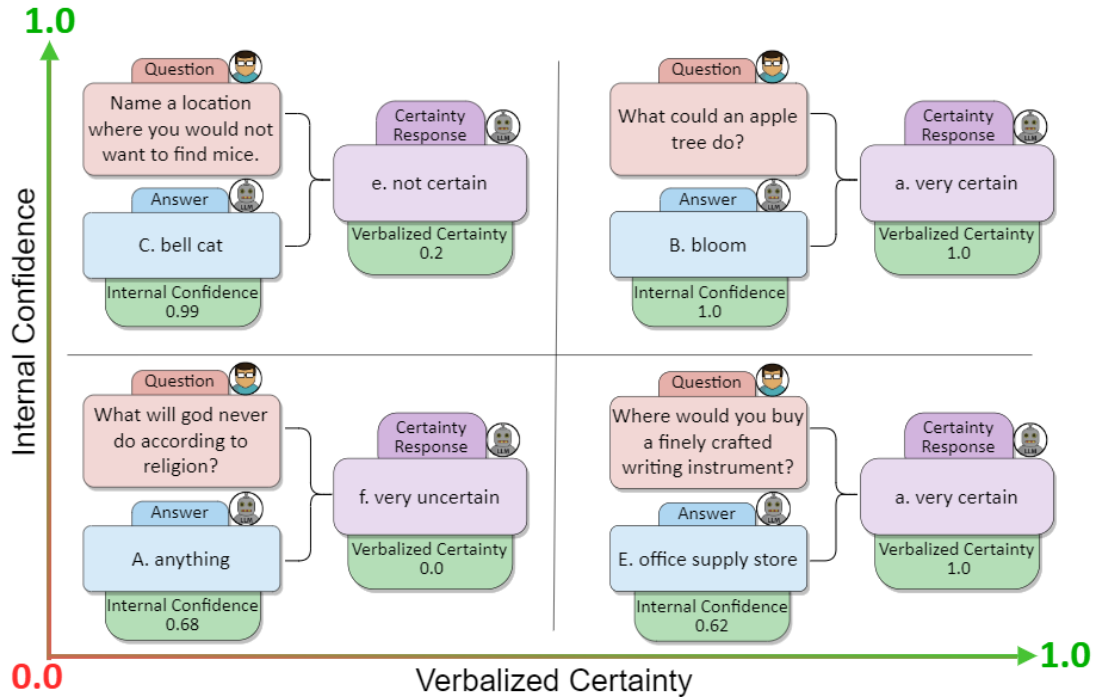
1.0

Internal Confidence

Question
Name a location where you would not want to find mice.

Answer
C. bell cat

Internal Confidence
0.99

Certainty Response
e. not certain

Verbalized Certainty
0.2

Question
What could an apple tree do?

Answer
B. bloom

Internal Confidence
1.0

Certainty Response
a. very certain

Verbalized Certainty
1.0

Question
What will god never do according to religion?

Answer
A. anything

Internal Confidence
0.68

Certainty Response
f. very uncertain

Verbalized Certainty
0.0

Question
Where would you buy a finely crafted writing instrument?

Answer
E. office supply store

Internal Confidence
0.62

Certainty Response
a. very certain

Verbalized Certainty
1.0

0.0

Verbalized Certainty

1.0